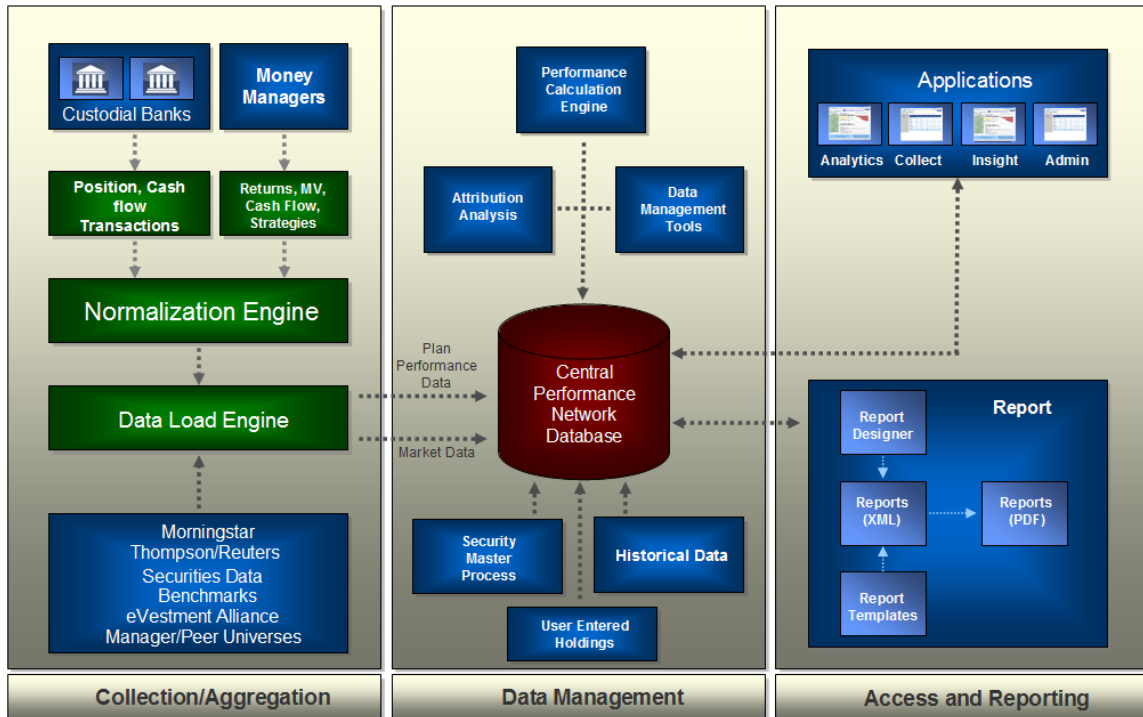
Custodial Banks

Money Managers

Position, Cash flow Transactions

Returns, MV, Cash Flow, Strategies

Normalization Engine

Data Load Engine

Morningstar
Thompson/Reuters
Securities Data
Benchmarks
eVestment Alliance
Manager/Peer Universes

Performance Calculation Engine

Attribution Analysis

Data Management Tools

Plan Performance Data

Market Data

Central Performance Network Database

Security Master Process

Historical Data

User Entered Holdings

Applications

Analytics Collect Insight Admin

Report

Report Designer

Reports (XML)

Reports (PDF)

Report Templates

Collection/Aggregation

Data Management

Access and Reporting